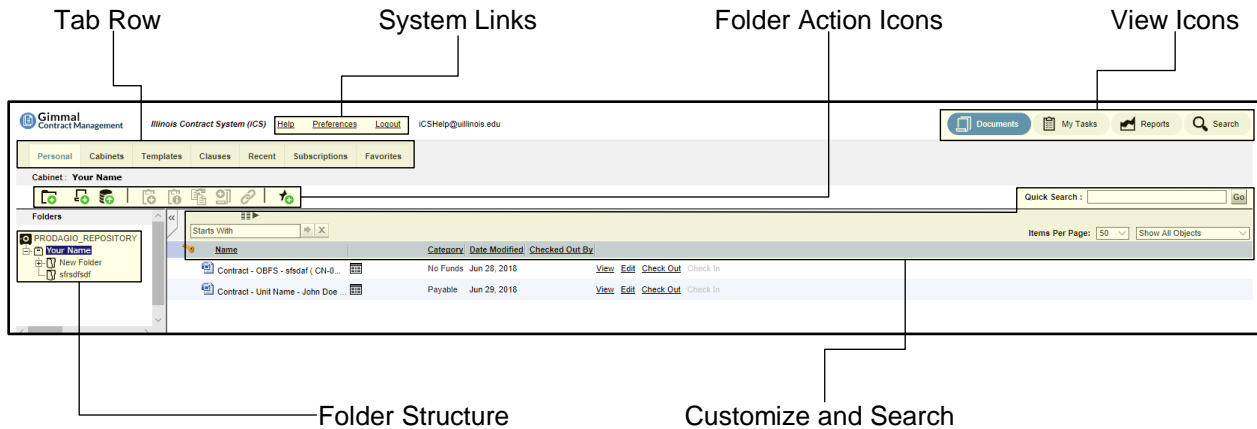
Tab Row

System Links

Folder Action Icons

View Icons

Gimmal
Contract Management

Illinois Contract System (iCS)

Help Preferences Logout

iCSHelp@uillinois.edu

Documents My Tasks Reports Search

Personal Cabinets Templates Clauses Recent Subscriptions Favorites

Cabinet : Your Name

Quick Search : Go

Folders

PRODAGIO_REPOSITORY
Your Name
New Folder
sfsrdfsdf

Starts With

Items Per Page: 50 Show All Objects

| Name | | Category | Date Modified | Checked Out By | |
|---|---|---|---|---|---|
| Contract - OBFS - sfsdaf ( CN-0... | | No Funds | Jun 28, 2018 | | View Edit Check Out Check In |
| Contract - Unit Name - John Doe ... | | Payable | Jun 29, 2018 | | View Edit Check Out Check In |

Folder Structure

Customize and Search